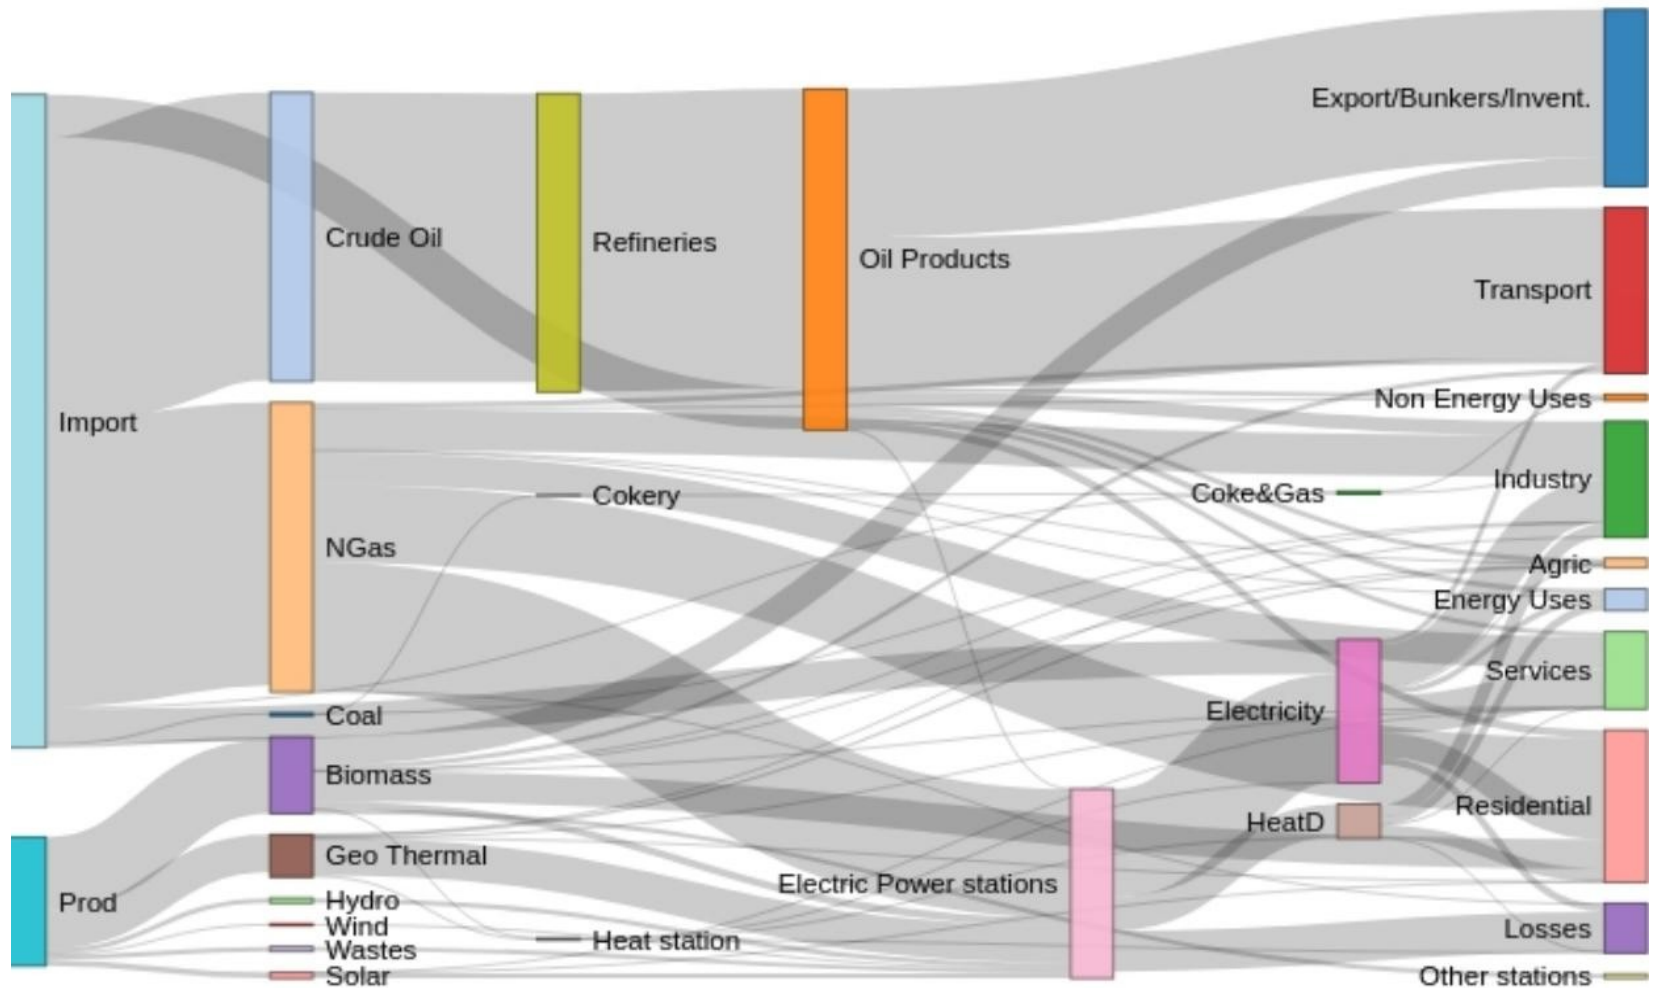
Import
Prod
Crude Oil
NGas
Coal
Biomass
Geo Thermal
Hydro
Wind
Wastes
Solar
Refineries
Cokery
Heat station
Oil Products
Electric Power stations
Coke&Gas
Electricity
HeatD
Export/Bunkers/Invent.
Transport
Non Energy Uses
Industry
Agric
Energy Uses
Services
Residential
Losses
Other stations